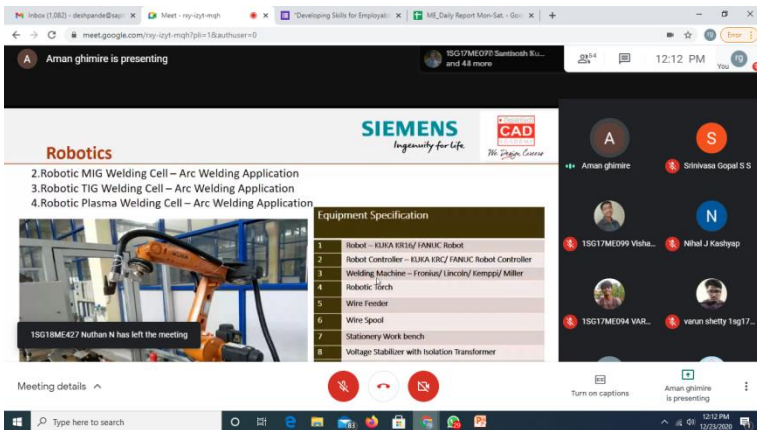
Inbox (1,082) - deshpande@sap | Meet - rsy-izyt-mqh | "Developing Skills for Employab | ME_Daily Report Mon-Sat. - Goo | +

meet.google.com/rsy-izyt-mqh?pli=1&authuser=0

Error

A Aman ghimire is presenting

1SG17ME070 Santhosh Ku... and 48 more

54

12:12 PM

You

SIEMENS
Ingenuity for life

CAD
We Design Careers

Robotics

2.Robotic MIG Welding Cell – Arc Welding Application
3.Robotic TIG Welding Cell – Arc Welding Application
4.Robotic Plasma Welding Cell – Arc Welding Application

Equipment Specification

| | |
|---|---|
| 1 | Robot – KUKA KR16/ FANUC Robot |
| 2 | Robot Controller – KUKA KRC/ FANUC Robot Controller |
| 3 | Welding Machine – Fronius/ Lincoln/ Kemppi/ Miller |
| 4 | Robotic Torch |
| 5 | Wire Feeder |
| 6 | Wire Spool |
| 7 | Stationery Work bench |
| 8 | Voltage Stabilizer with Isolation Transformer |

1SG18ME427 Nuthan N has left the meeting

A Aman ghimire

S Srinivasa Gopal S S

1SG17ME099 Visha...

N Nihal J Kashyap

1SG17ME094 VAR...

varun shetty 1sg17...

Meeting details

Turn on captions

Aman ghimire is presenting

Type here to search

12:12 PM
12/23/2020